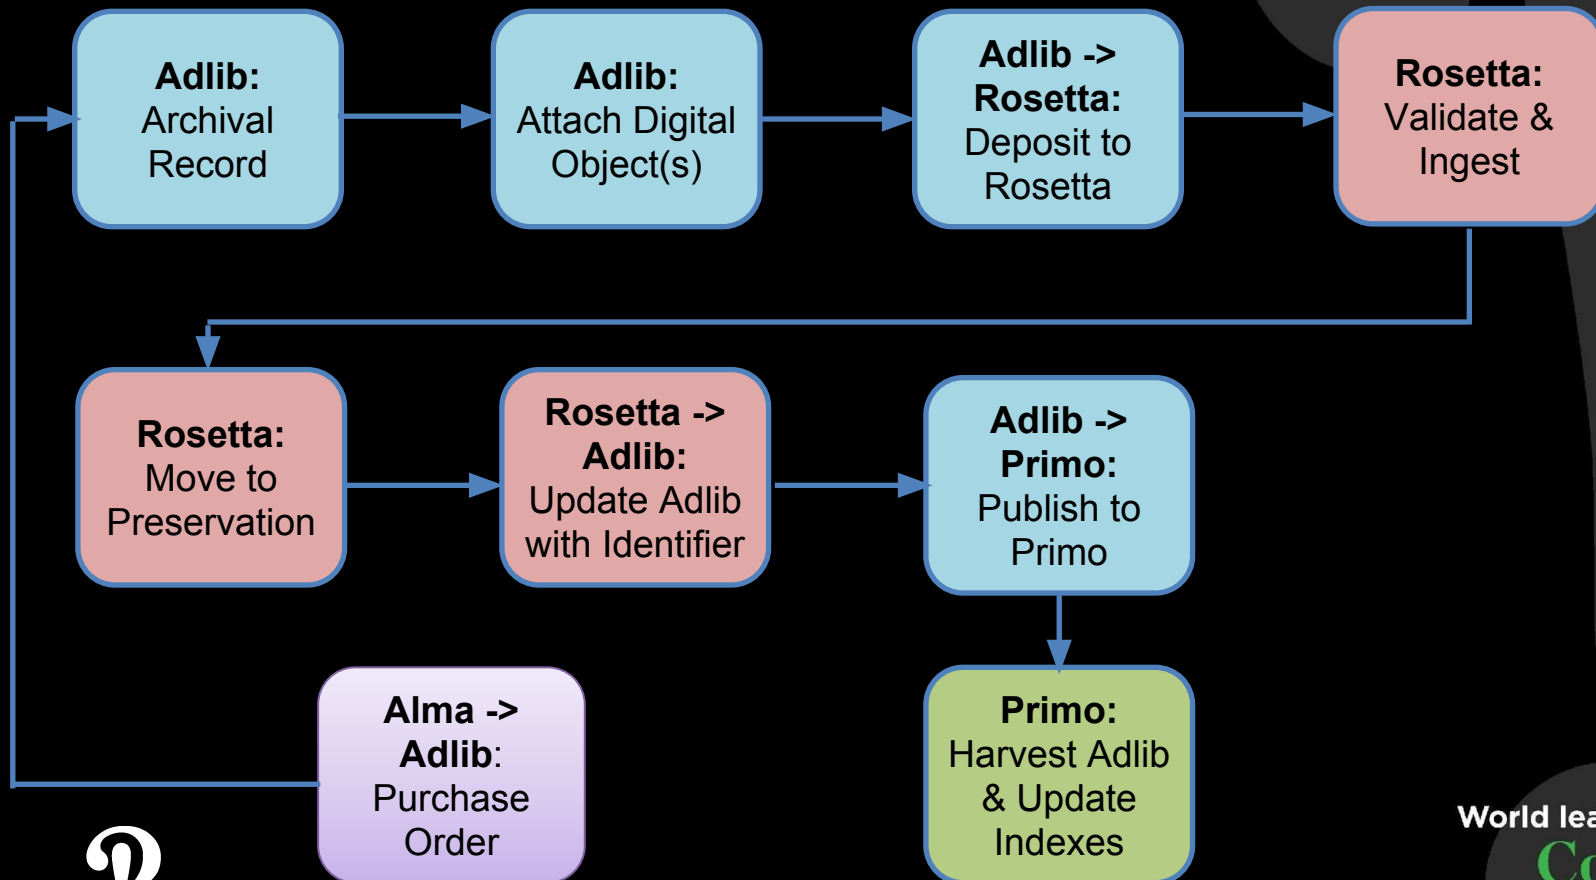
**Adlib:** Archival Record

**Adlib:** Attach Digital Object(s)

**Adlib -> Rosetta:** Deposit to Rosetta

**Rosetta:** Validate & Ingest

**Rosetta:** Move to Preservation

**Rosetta -> Adlib:** Update Adlib with Identifier

**Adlib -> Primo:** Publish to Primo

**Alma -> Adlib:** Purchase Order

**Primo:** Harvest Adlib & Update Indexes

World lea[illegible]